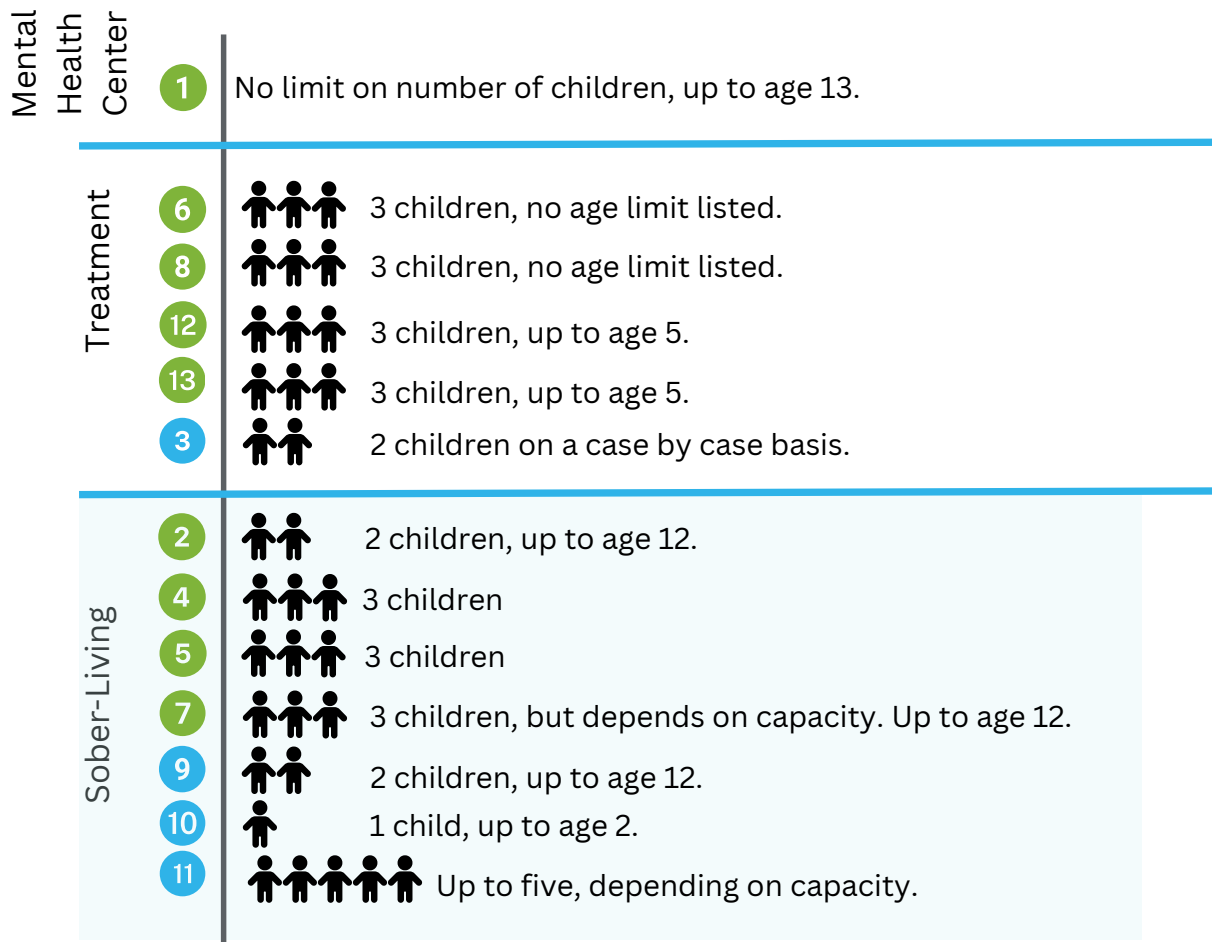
Mental Health Center

1 No limit on number of children, up to age 13.

Treatment

6 3 children, no age limit listed.

8 3 children, no age limit listed.

12 3 children, up to age 5.

13 3 children, up to age 5.

3 2 children on a case by case basis.

Sober-Living

2 2 children, up to age 12.

4 3 children

5 3 children

7 3 children, but depends on capacity. Up to age 12.

9 2 children, up to age 12.

10 1 child, up to age 2.

11 Up to five, depending on capacity.